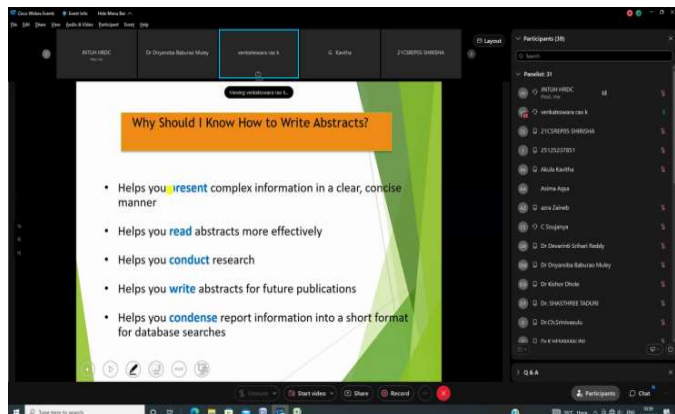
Cisco Webex Events   Event Info   Hide Menu Bar

File Edit Share View Audio & Video Participant Event Help

JNTUH HRDC
Host, me

Dr Dnyanoba Baburao Muley

venkateswara rao k

G. Kavitha

21CSREPJS SHIRISHA

Layout

Viewing venkateswara rao k.

Why Should I Know How to Write Abstracts?

• Helps you present complex information in a clear, concise manner

• Helps you read abstracts more effectively

• Helps you conduct research

• Helps you write abstracts for future publications

• Helps you condense report information into a short format for database searches

Participants (38)

Search

Panelist: 31

JNTUH HRDC
Host, me

venkateswara rao k

21CSREPJS SHIRISHA

25125237851

Akula Kavitha

Asima Aqsa

azra Zaineb

C.Soujanya

Dr Devarinti Srihari Reddy

Dr Dnyanoba Baburao Muley

Dr Kishor Dhole

Dr. SHASTHREE TADURI

Dr.Ch.Srinivasulu

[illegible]

Q & A

Unmute

Start video

Share

Record

Participants

Chat

Type here to search